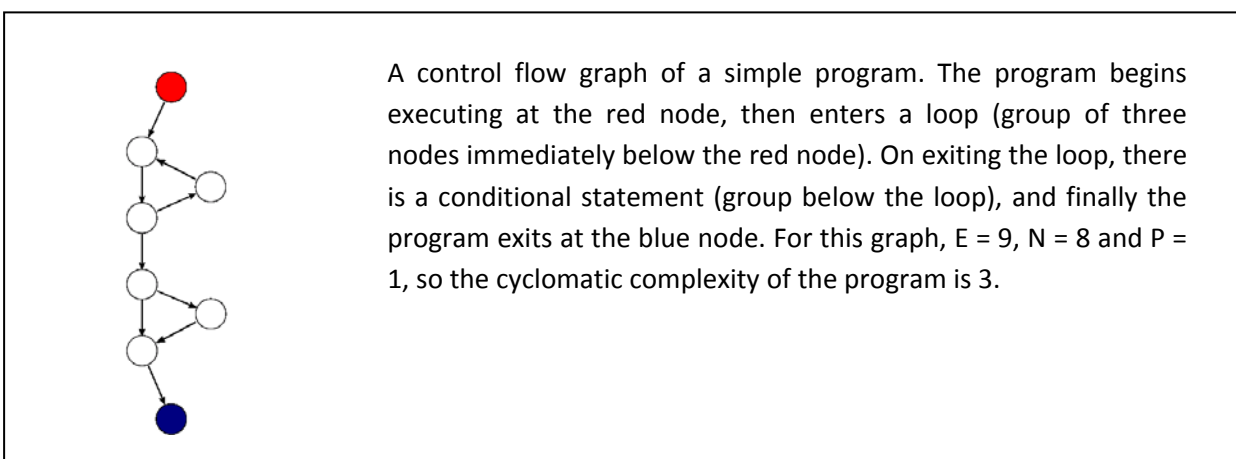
A control flow graph of a simple program. The program begins executing at the red node, then enters a loop (group of three nodes immediately below the red node). On exiting the loop, there is a conditional statement (group below the loop), and finally the program exits at the blue node. For this graph, E = 9, N = 8 and P = 1, so the cyclomatic complexity of the program is 3.